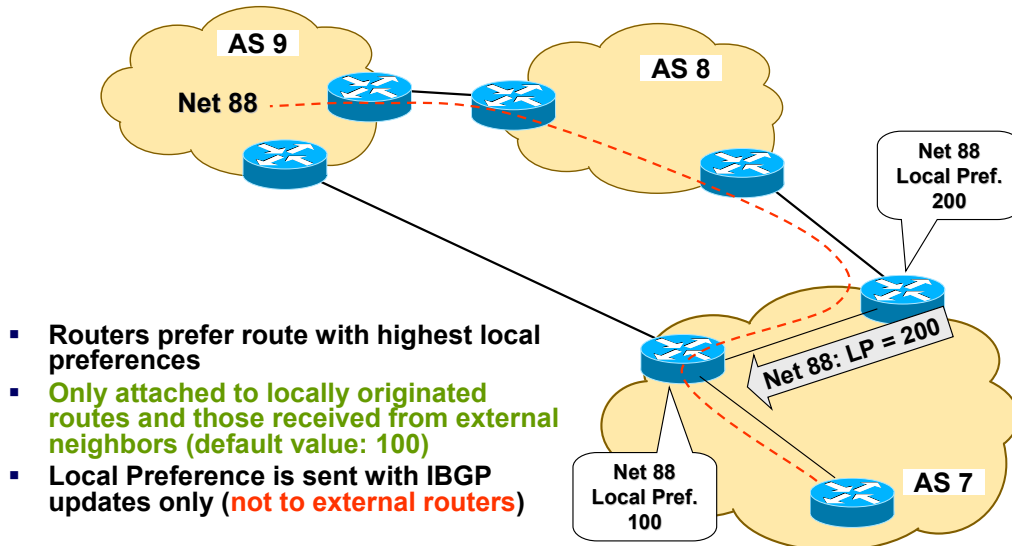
AS 9

AS 8

Net 88

Net 88
Local Pref.
200

Net 88: LP = 200

Net 88
Local Pref.
100

AS 7

▪ Routers prefer route with highest local preferences

▪ Only attached to locally originated routes and those received from external neighbors (default value: 100)

▪ Local Preference is sent with IBGP updates only (not to external routers)